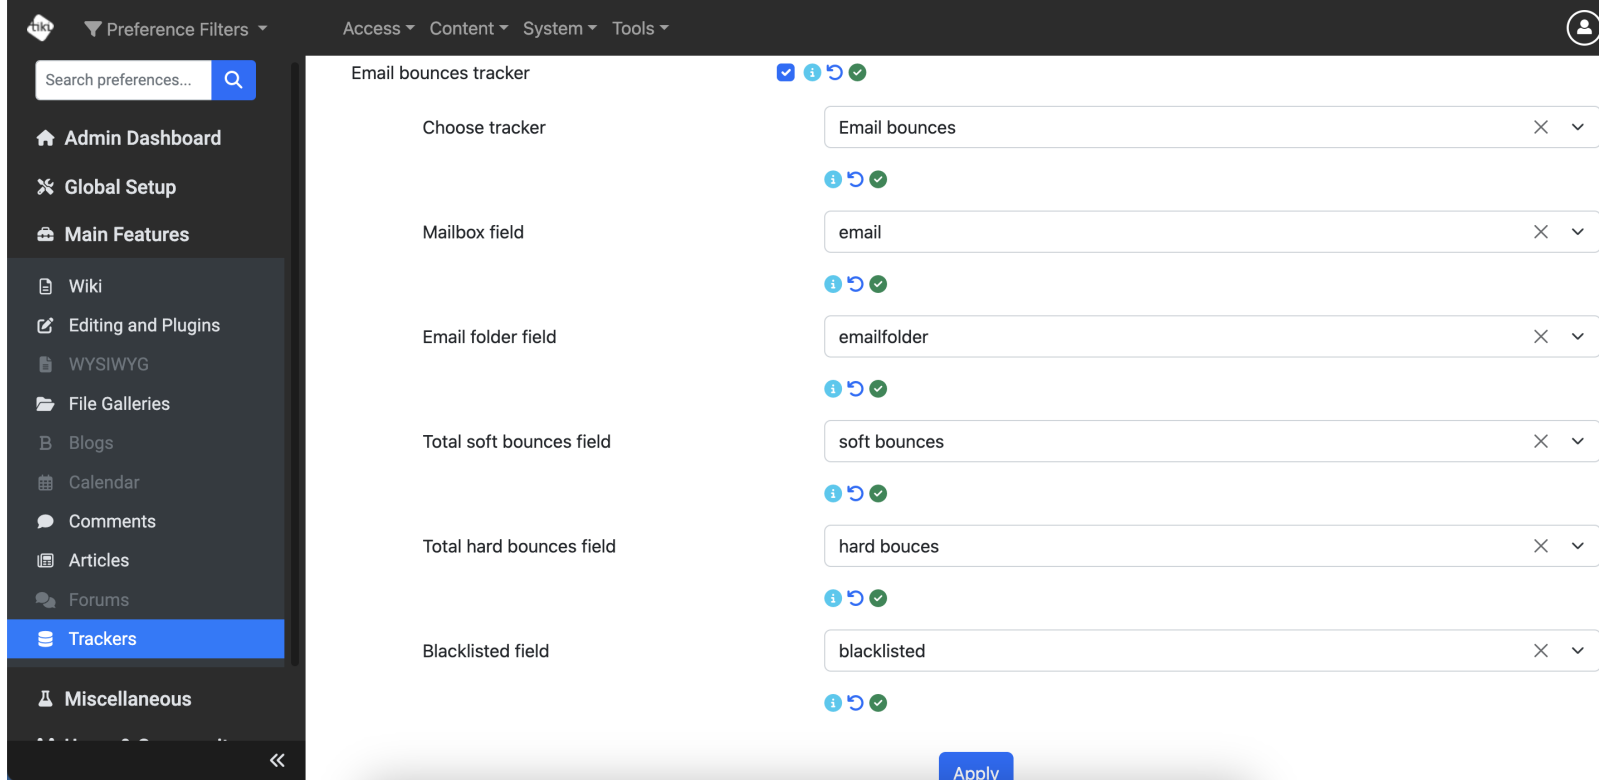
Preference Filters
Access Content System Tools

Search preferences...

Admin Dashboard
Global Setup
Main Features
Wiki
Editing and Plugins
WYSIWYG
File Galleries
Blogs
Calendar
Comments
Articles
Forums
Trackers
Miscellaneous
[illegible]

Email bounces tracker
Choose tracker
Email bounces
Mailbox field
email
Email folder field
emailfolder
Total soft bounces field
soft bounces
Total hard bounces field
hard bouces
Blacklisted field
blacklisted
Apply